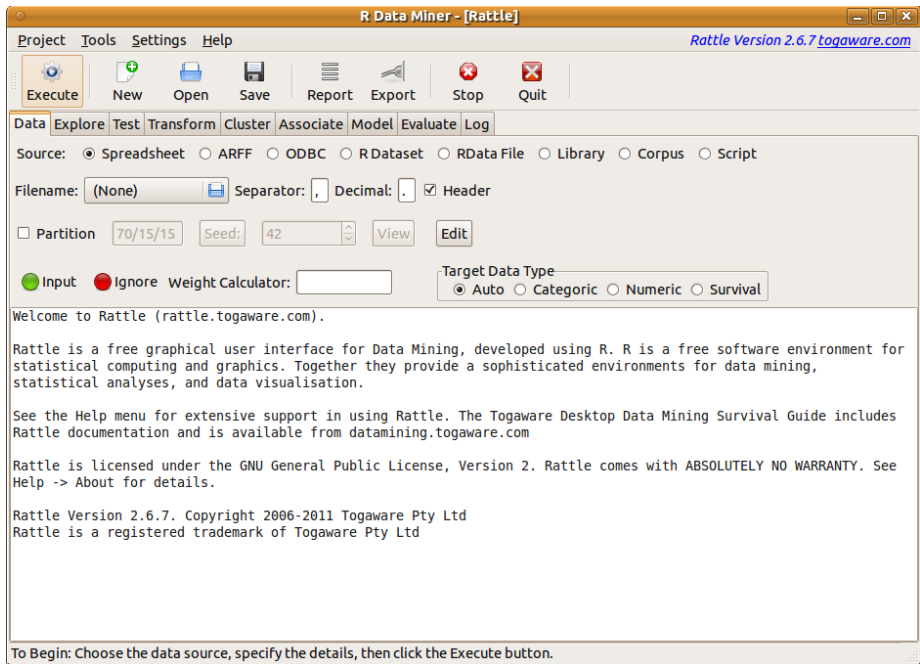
R Data Miner - [Rattle]

Project Tools Settings Help

Rattle Version 2.6.7 togaware.com

Execute New Open Save Report Export Stop Quit

Data Explore Test Transform Cluster Associate Model Evaluate Log

Source: Spreadsheet ARFF ODBC R Dataset RData File Library Corpus Script

Filename: (None) Separator: , Decimal: . Header

Partition 70/15/15 Seed: 42 View Edit

Input Ignore Weight Calculator:

Target Data Type
Auto Categoric Numeric Survival

Welcome to Rattle (rattle.togaware.com).

Rattle is a free graphical user interface for Data Mining, developed using R. R is a free software environment for statistical computing and graphics. Together they provide a sophisticated environments for data mining, statistical analyses, and data visualisation.

See the Help menu for extensive support in using Rattle. The Togaware Desktop Data Mining Survival Guide includes Rattle documentation and is available from datamining.togaware.com

Rattle is licensed under the GNU General Public License, Version 2. Rattle comes with ABSOLUTELY NO WARRANTY. See Help -> About for details.

Rattle Version 2.6.7. Copyright 2006-2011 Togaware Pty Ltd
Rattle is a registered trademark of Togaware Pty Ltd

To Begin: Choose the data source, specify the details, then click the Execute button.